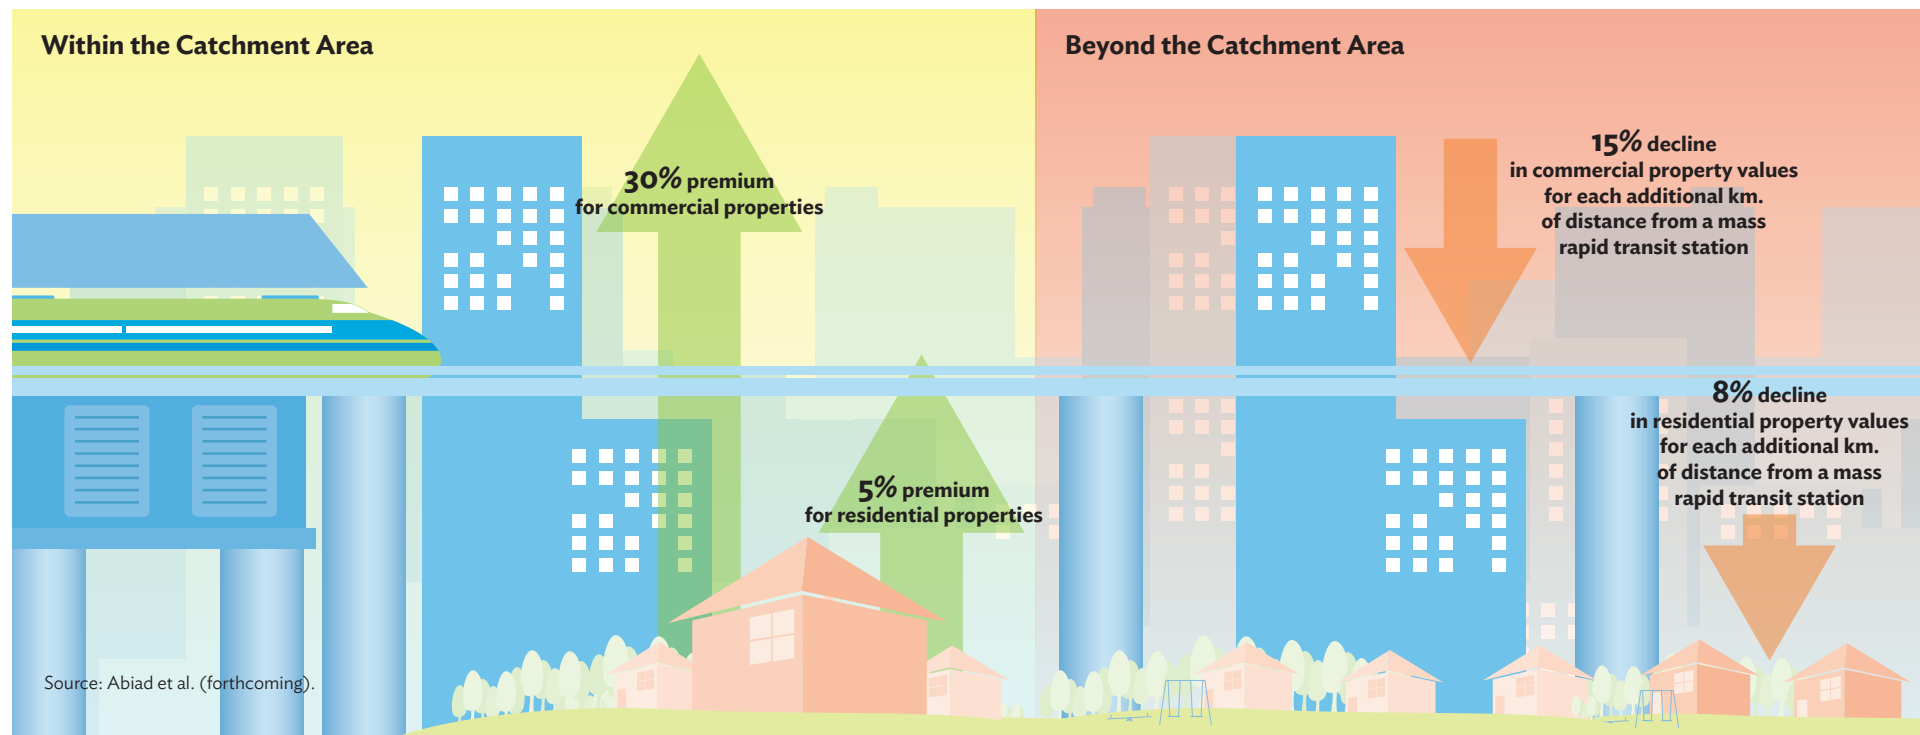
Within the Catchment Area

30% premium
for commercial properties

5% premium
for residential properties

Source: Abiad et al. (forthcoming).

Beyond the Catchment Area

15% decline
in commercial property values
for each additional km.
of distance from a mass
rapid transit station

8% decline
in residential property values
for each additional km.
of distance from a mass
rapid transit station